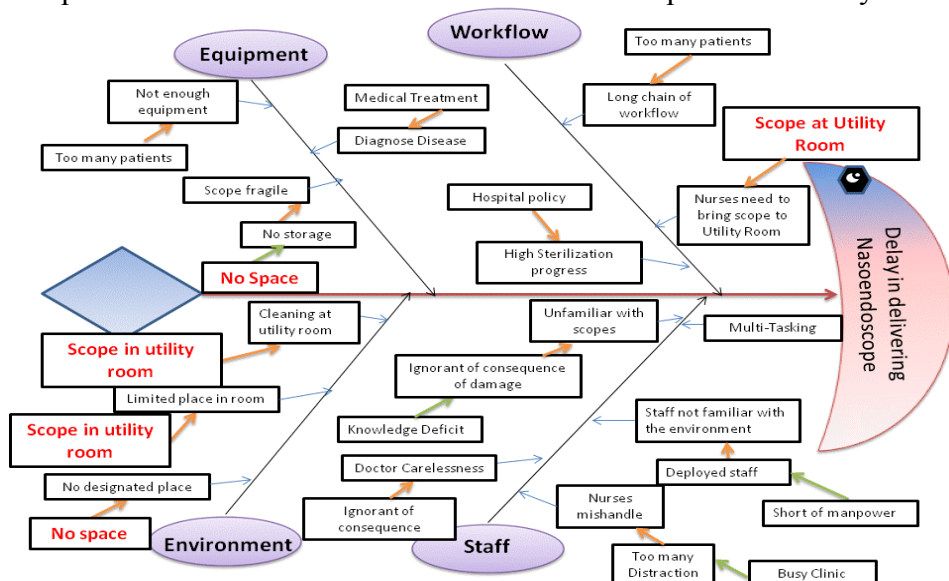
Equipment

Not enough equipment

Too many patients

Scope fragile

No storage

No Space

Medical Treatment

Diagnose Disease

Workflow

Too many patients

Long chain of workflow

Scope at Utility Room

Nurses need to bring scope to Utility Room

Hospital policy

High Sterilization progress

Delay in delivering Nasoendoscope

Cleaning at utility room

Scope in utility room

Limited place in room

Scope in utility room

No designated place

No space

Environment

Unfamiliar with scopes

Ignorant of consequence of damage

Knowledge Deficit

Multi-Tasking

Staff not familiar with the environment

Doctor Carelessness

Ignorant of consequence

Deployed staff

Short of manpower

Nurses mishandle

Staff

Too many Distraction

Busy Clinic